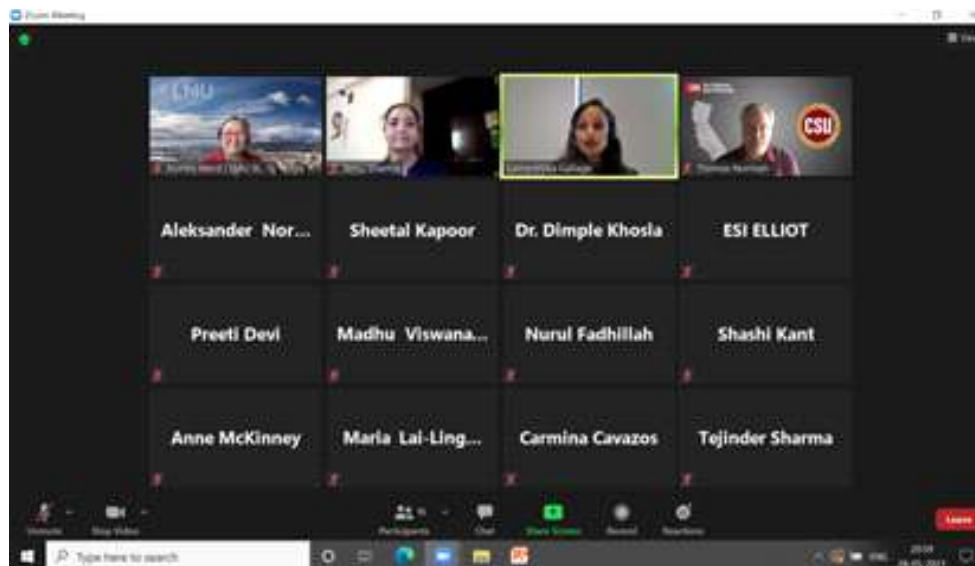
Zoom Meeting

LNU

CSU

Aleksander Nor...

Sheetal Kapoor

Dr. Dimple Khosla

ESI ELLIOT

Preeti Devi

Madhu Viswana...

Nurul Fadhillah

Shashi Kant

Anne McKinney

Maria Lai-Ling...

Carmina Cavazos

Tejinder Sharma

Unmute

Stop Video

Participants

Chat

Share Screen

Record

Reactions

Leave

Type here to search